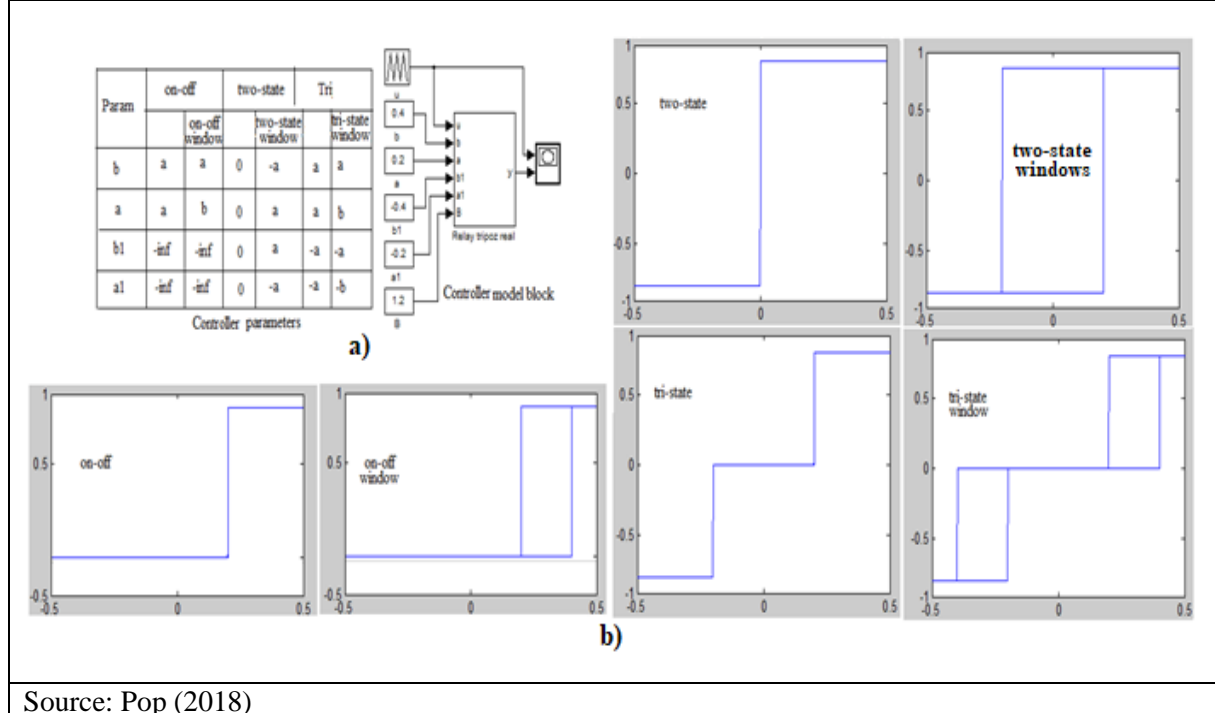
| Param | on-off | on-off window | two-state | two-state window | Tri | tri-state window |
|---|---|---|---|---|---|---|
| b | a | a | 0 | -a | a | a |
| a | a | b | 0 | a | a | b |
| b1 | -inf | -inf | 0 | a | -a | -a |
| a1 | -inf | -inf | 0 | -a | -a | -b |

Controller parameters

u
0.4
b
0.2
a
-0.4
b1
-0.2
a1
1.2
B

u
b
a
b1
a1
B
y

Relay tripoz real

Controller model block

a)

1
0.5
0
-0.5
-1
-0.5
0
0.5
two-state

1
0.5
0
-0.5
-1
-0.5
0
0.5
two-state windows

1
0.5
-0.5
-0.5
0
0.5
on-off

1
0.5
-0.5
-0.5
0
0.5
on-off window

1
0.5
0
-0.5
-1
-0.5
0
0.5
tri-state

1
0.5
0
-0.5
-1
-0.5
0
0.5
tri-state window

b)

Source: Pop (2018)